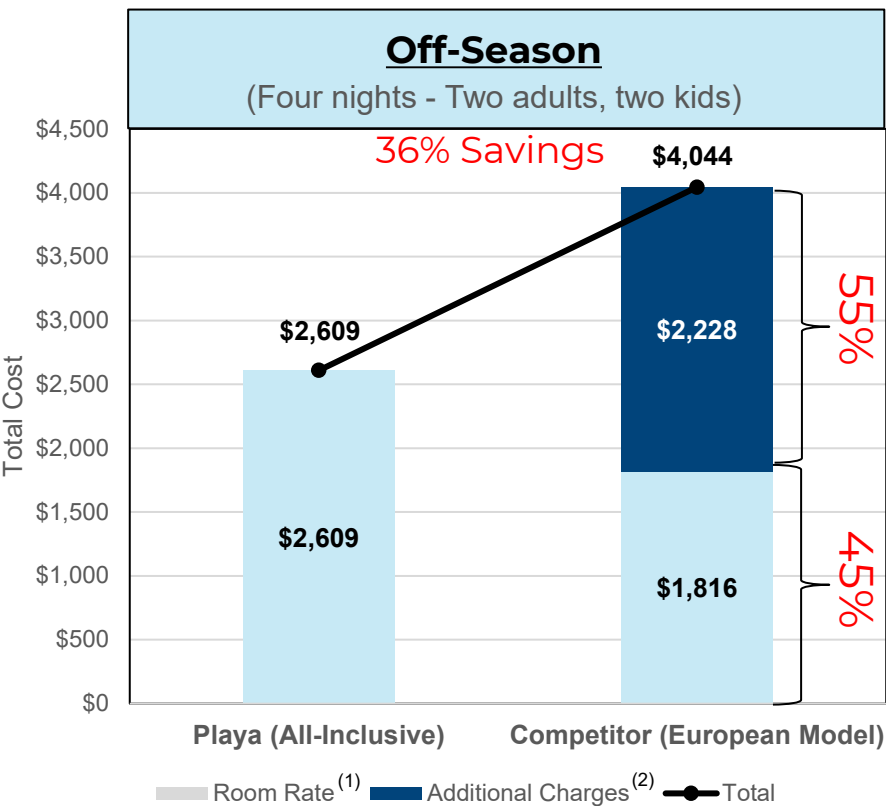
Off-Season

(Four nights - Two adults, two kids)

$4,500
$4,000
$3,500
$3,000
$2,500
$2,000
$1,500
$1,000
$500
$0

Total Cost

36% Savings

$4,044

$2,609

$2,228

55%

$2,609

$1,816

45%

Playa (All-Inclusive)

Competitor (European Model)

Room Rate $^{(1)}$ Additional Charges $^{(2)}$ Total